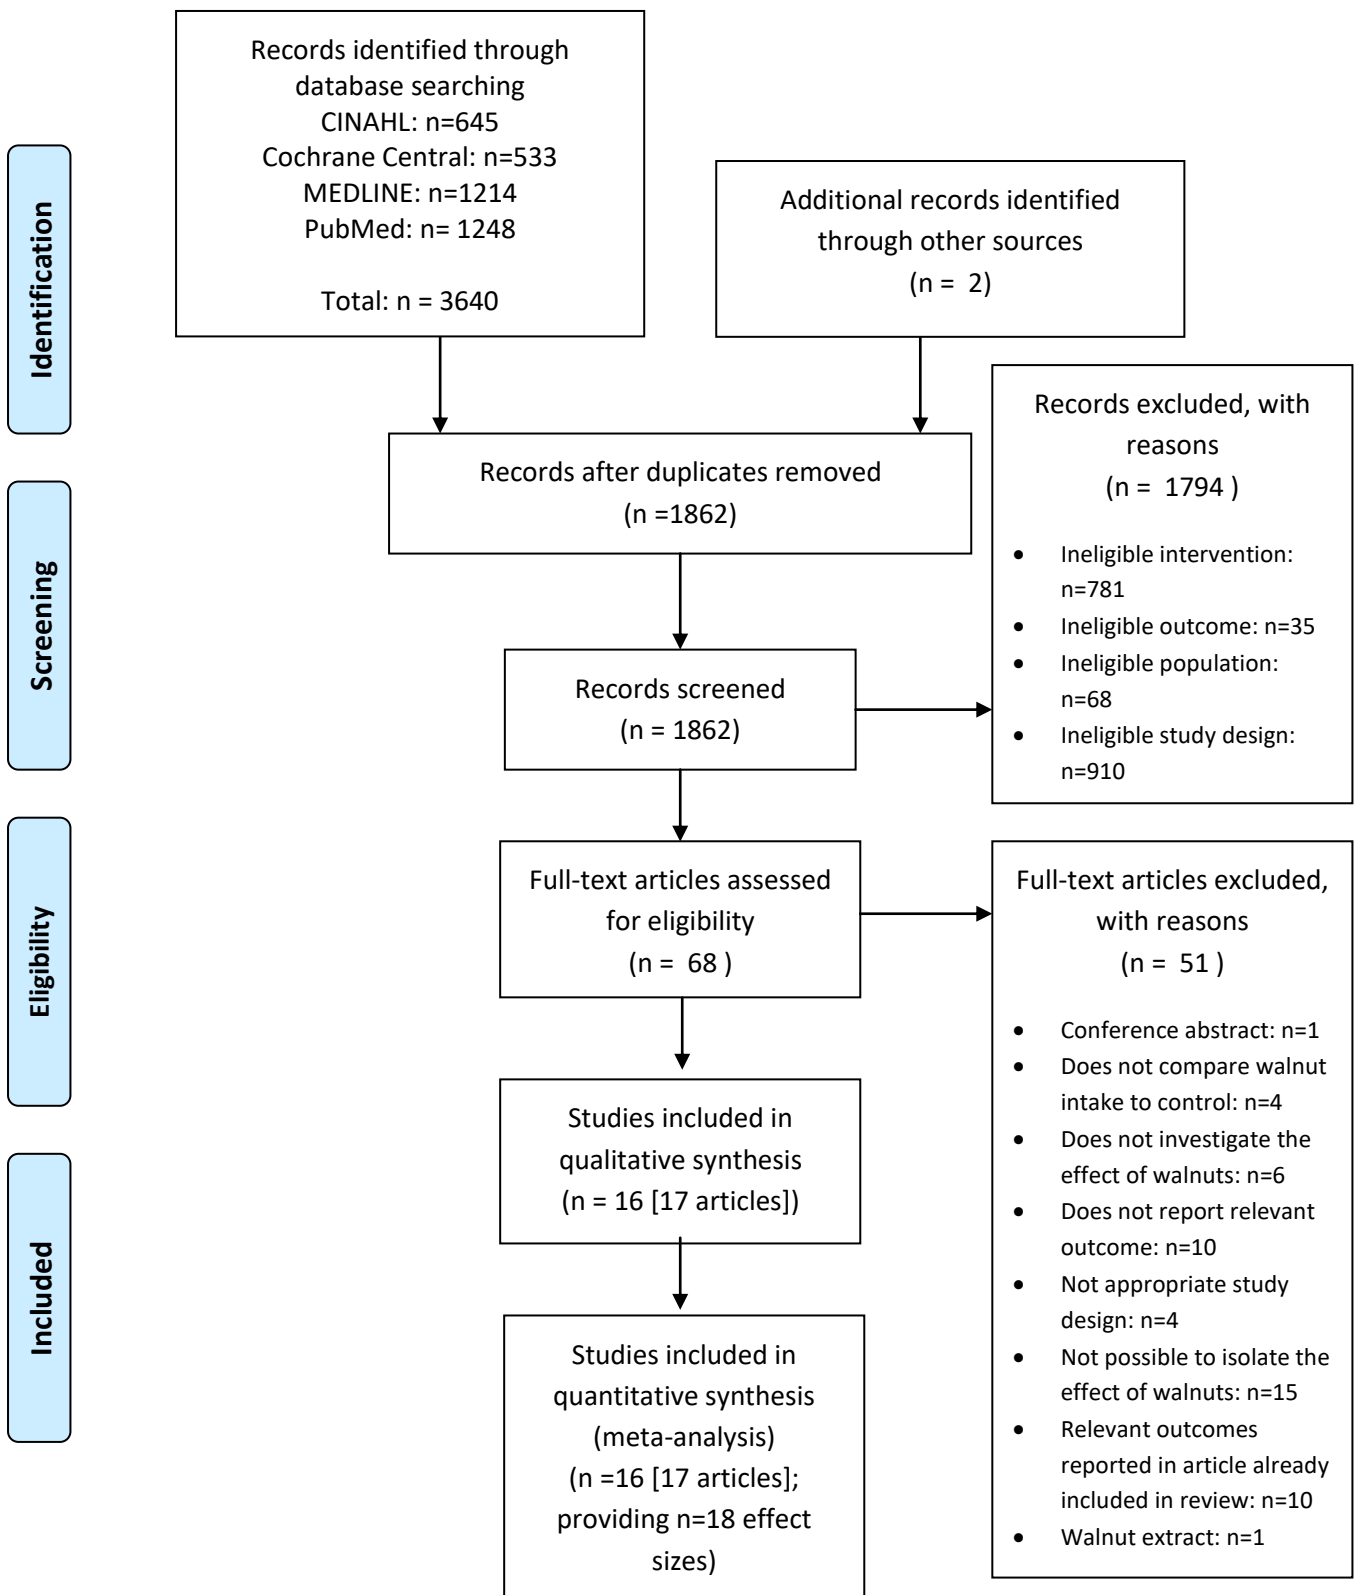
Identification

Records identified through database searching
CINAHL: n=645
Cochrane Central: n=533
MEDLINE: n=1214
PubMed: n= 1248

Total: n = 3640

Additional records identified through other sources
(n = 2)

Screening

Records after duplicates removed
(n =1862)

Records excluded, with reasons
(n = 1794 )

- Ineligible intervention: n=781
- Ineligible outcome: n=35
- Ineligible population: n=68
- Ineligible study design: n=910

Records screened
(n = 1862)

Eligibility

Full-text articles assessed for eligibility
(n = 68 )

Full-text articles excluded, with reasons
(n = 51 )

- Conference abstract: n=1
- Does not compare walnut intake to control: n=4
- Does not investigate the effect of walnuts: n=6
- Does not report relevant outcome: n=10
- Not appropriate study design: n=4
- Not possible to isolate the effect of walnuts: n=15
- Relevant outcomes reported in article already included in review: n=10
- Walnut extract: n=1

Included

Studies included in qualitative synthesis
(n = 16 [17 articles])

Studies included in quantitative synthesis
(meta-analysis)
(n =16 [17 articles]; providing n=18 effect sizes)